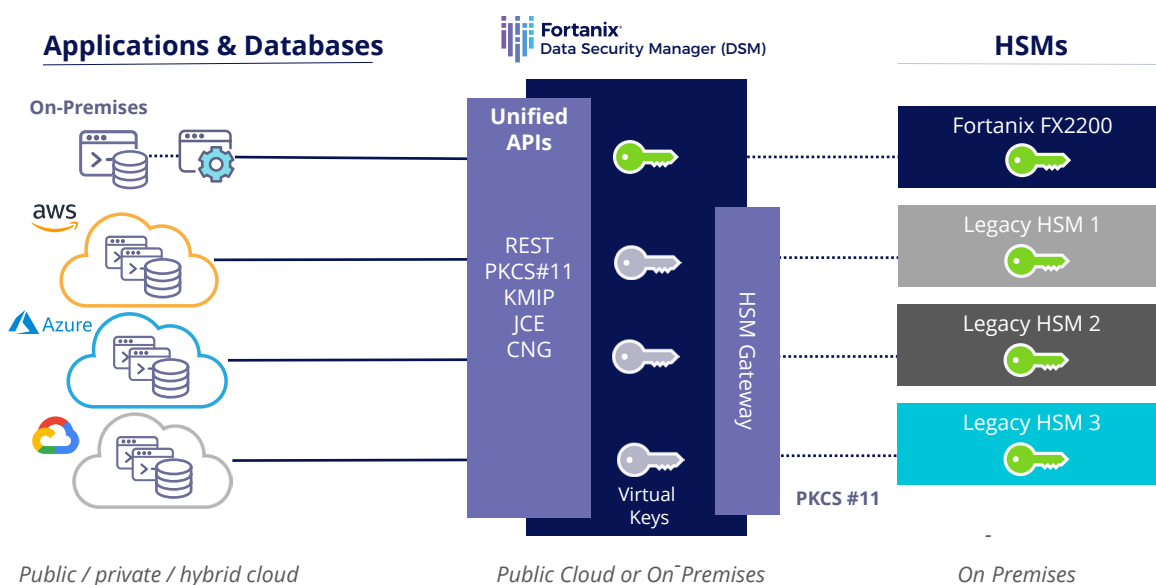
Applications & Databases

Fortanix
Data Security Manager (DSM)

HSMs

On-Premises

aws

Azure

Unified APIs

REST
PKCS#11
KMIP
JCE
CNG

Virtual Keys

HSM Gateway

PKCS #11

Fortanix FX2200

Legacy HSM 1

Legacy HSM 2

Legacy HSM 3

Public / private / hybrid cloud

Public Cloud or On-Premises

On Premises